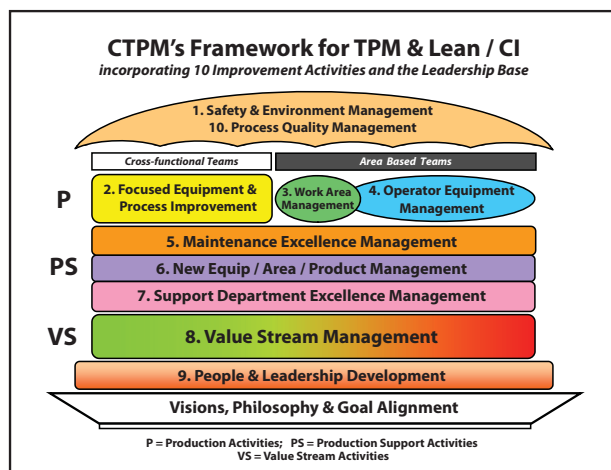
CTPM's Framework for TPM & Lean / CI
incorporating 10 Improvement Activities and the Leadership Base

1. Safety & Environment Management
10. Process Quality Management

Cross-functional Teams

Area Based Teams

P

2. Focused Equipment & Process Improvement

3. Work Area Management

4. Operator Equipment Management

5. Maintenance Excellence Management

PS

6. New Equip / Area / Product Management

7. Support Department Excellence Management

VS

8. Value Stream Management

9. People & Leadership Development

Visions, Philosophy & Goal Alignment

P = Production Activities; PS = Production Support Activities
VS = Value Stream Activities